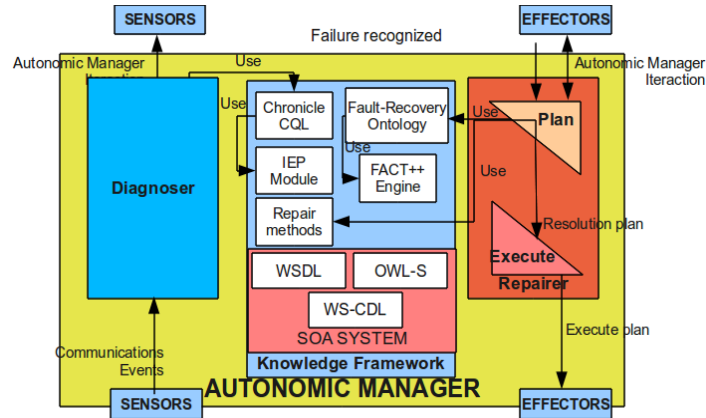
SENSORS

EFFECTORS

Failure recognized

Autonomic Manager Iteraction

Autonomic Manager Iteraction

Use

Use

Chronicle CQL

Fault-Recovery Ontology

Use

Plan

Use

IEP Module

FACT++ Engine

Use

Diagnoser

Repair methods

Resolution plan

Execute

Repairer

WSDL

OWL-S

WS-CDL

SOA SYSTEM

Execute plan

Communications Events

Knowledge Framework

AUTONOMIC MANAGER

SENSORS

EFFECTORS